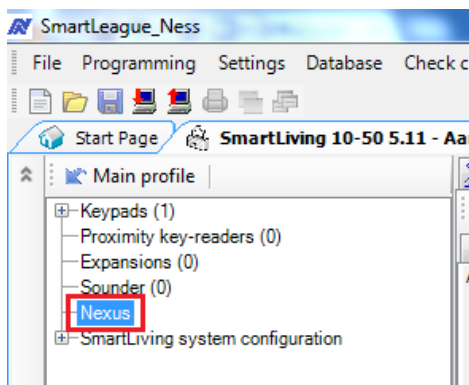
SmartLeague_Ness

File Programming Settings Database Check c

Start Page SmartLiving 10-50 5.11 - Aa

Main profile

Keypads (1)
Proximity key-readers (0)
Expansions (0)
Sounder (0)
Nexus
SmartLiving system configuration